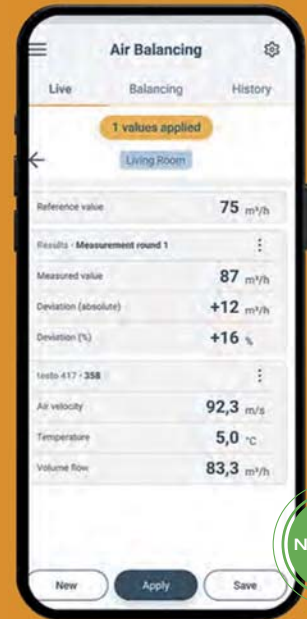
Air Balancing

Live

Balancing

History

1 values applied

Living Room

Reference value

75 m³/h

Results · Measurement round 1

Measured value

87 m³/h

Deviation (absolute)

+12 m³/h

Deviation (%)

+16 %

testo 417 · 358

Air velocity

92,3 m/s

Temperature

5,0 °C

Volume flow

83,3 m³/h

N

New

Apply

Save